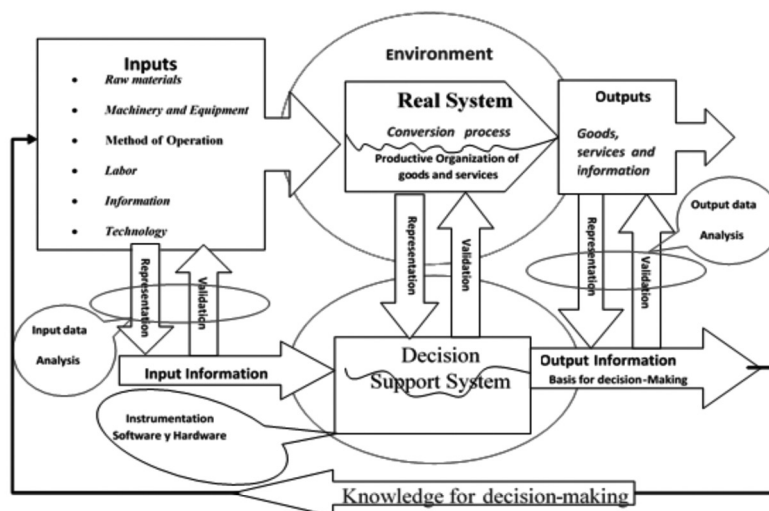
Inputs
- Raw materials
- Machinery and Equipment
- Method of Operation
- Labor
- Information
- Technology

Environment

Real System
Conversion process
Productive Organization of goods and services

Outputs
Goods, services and information

Output data Analysis

Representation
Validation
Representation
Validation
Representation
Validation

Input data Analysis

Input Information

Decision Support System

Output Information
Basis for decision-Making

Instrumentation Software y Hardware

Knowledge for decision-making